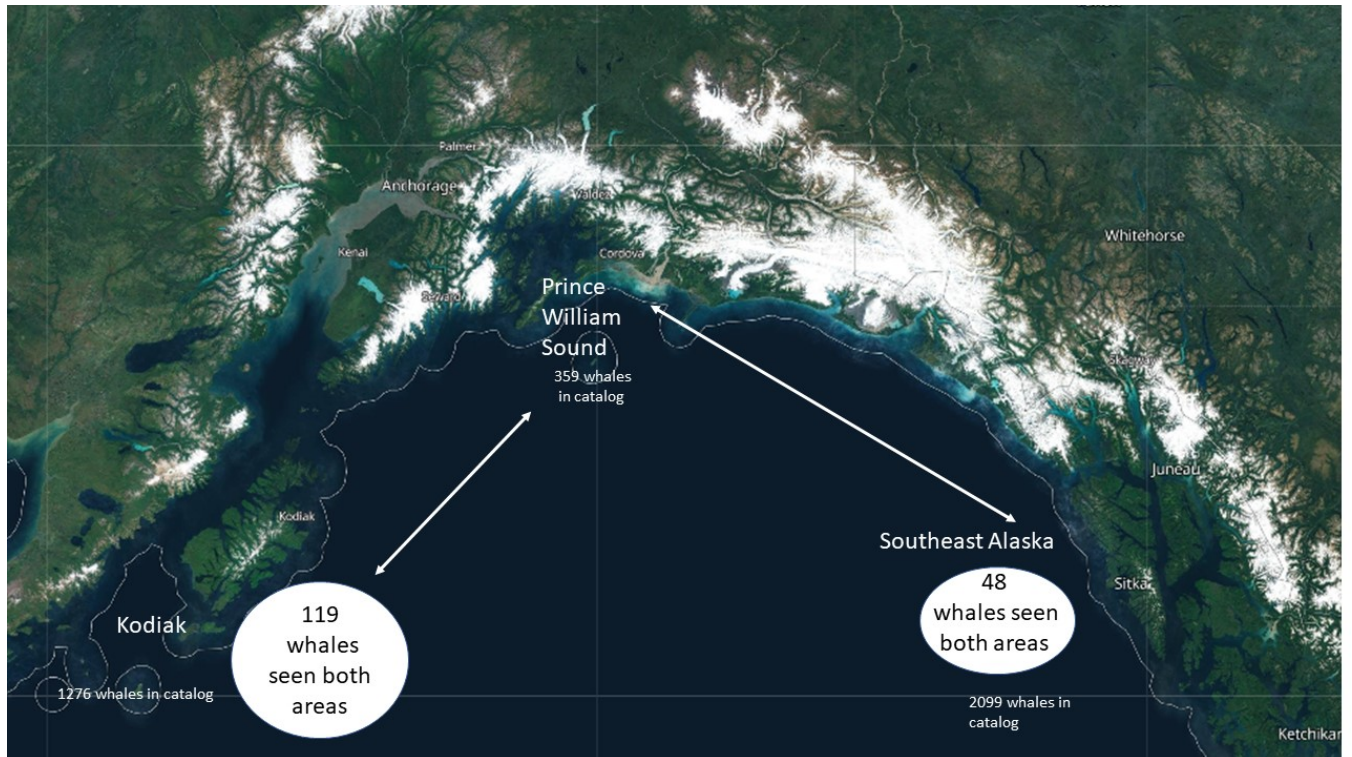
Palmer
Anchorage
Valdez
Kenai
Cordova
Seward
Whitehorse
Prince William Sound
359 whales in catalog
Skagway
Juneau
Kodiak
Southeast Alaska
48 whales seen both areas
Sitka
Kodiak
119 whales seen both areas
1276 whales in catalog
2099 whales in catalog
Ketchikan